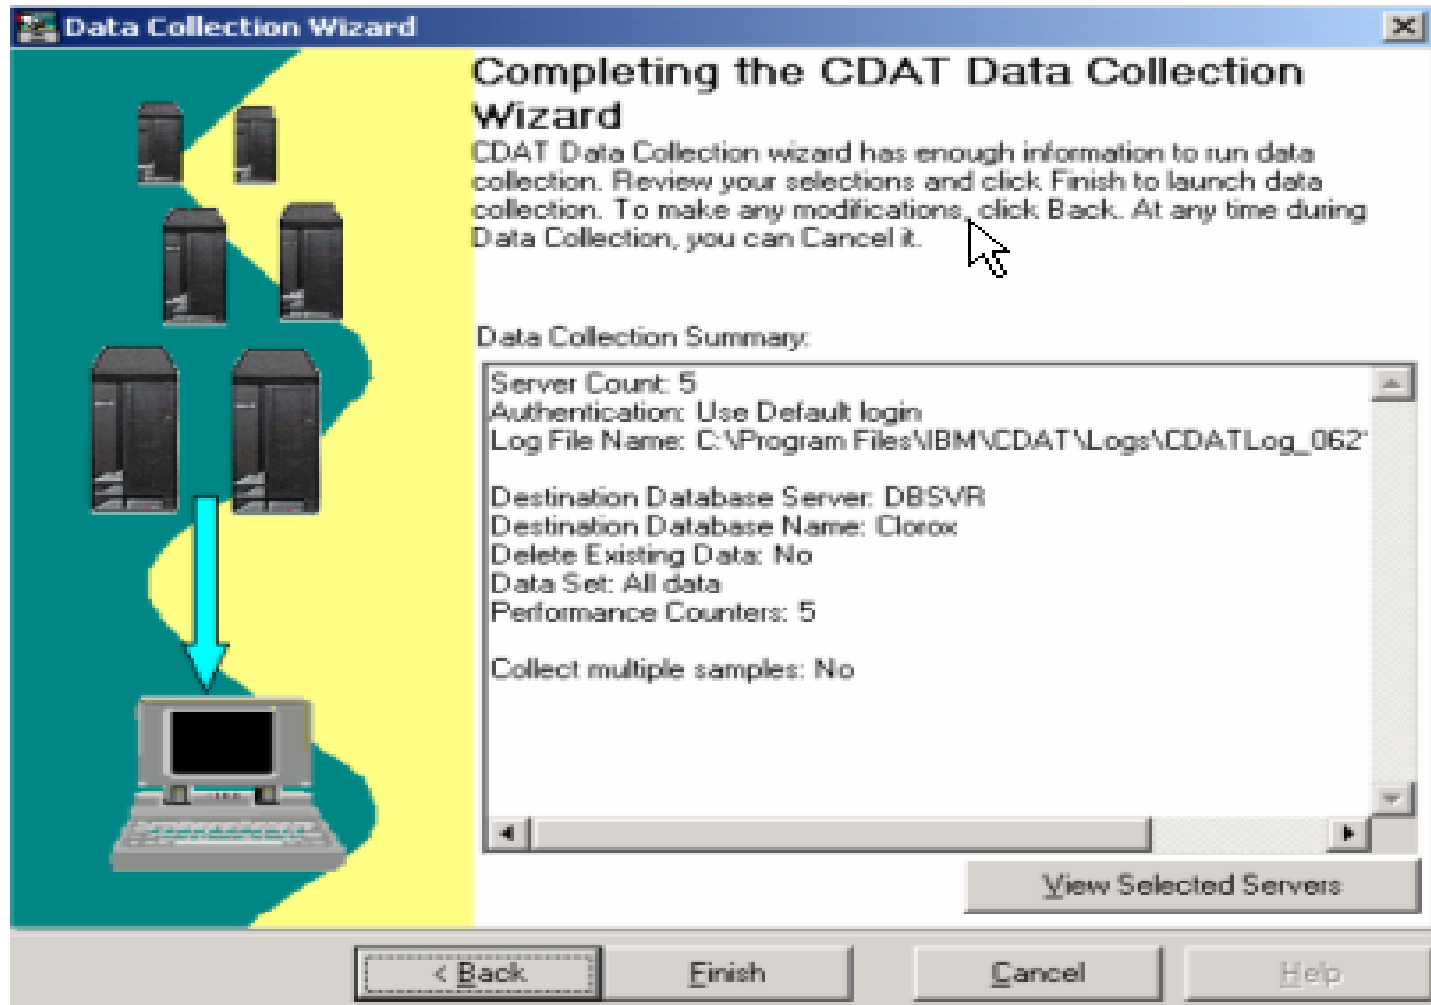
Data Collection Wizard

Completing the CDAT Data Collection Wizard

CDAT Data Collection wizard has enough information to run data collection. Review your selections and click Finish to launch data collection. To make any modifications, click Back. At any time during Data Collection, you can Cancel it.

Data Collection Summary:

Server Count: 5
Authentication: Use Default login
Log File Name: C:\Program Files\IBM\CDAT\Logs\CDATLog_062

Destination Database Server: DBSVR
Destination Database Name: Clorox
Delete Existing Data: No
Data Set: All data
Performance Counters: 5

Collect multiple samples: No

View Selected Servers

< Back | Finish | Cancel | Help